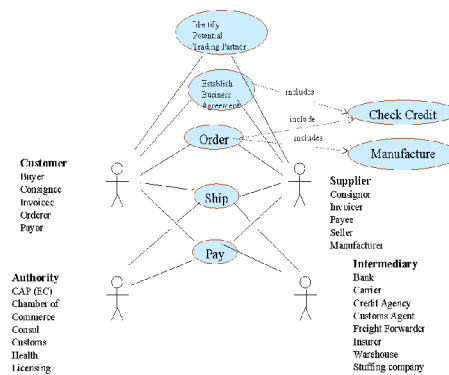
Identify Potential Trading Partner

Establish Business Agreement

includes

Check Credit

include

Order

includes

Manufacture

Customer
Buyer
Consignee
Invoicee
Orderer
Payor

Ship

Supplier
Consignor
Invoicer
Payee
Seller
Manufacturer

Pay

Authority
CAP (EC)
Chamber of Commerce
Consul
Customs
Health
Licensing

Intermediary
Bank
Carrier
Credit Agency
Customs Agent
Freight Forwarder
Insurer
Warehouse
Stuffing company